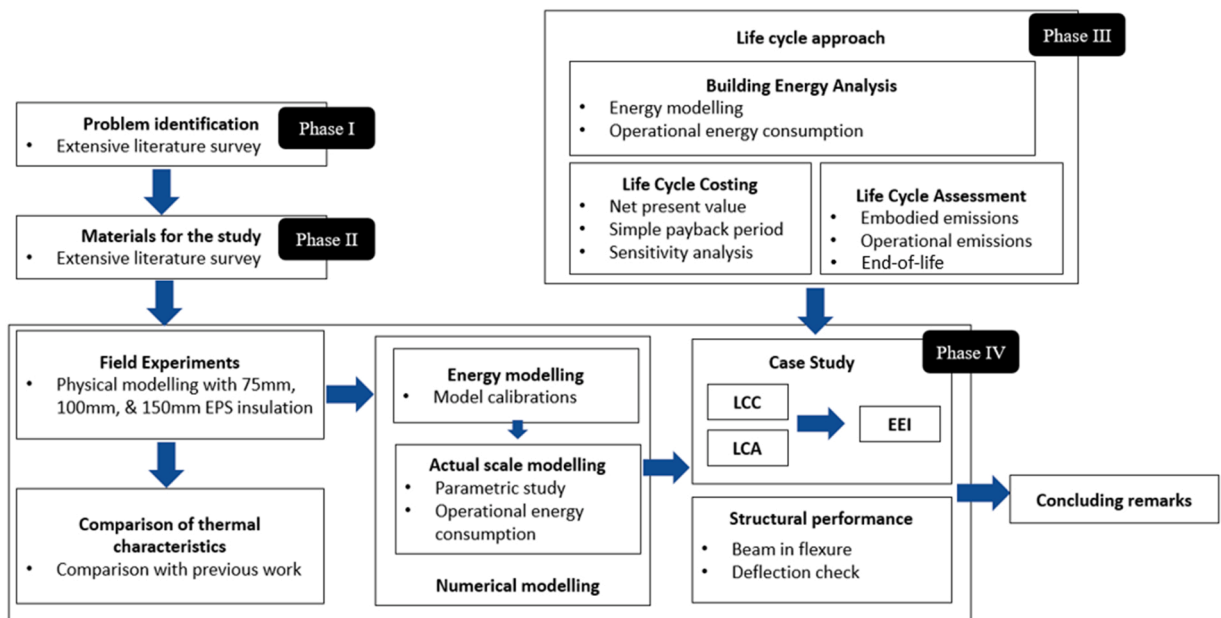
Problem identification
• Extensive literature survey

Phase I

Materials for the study
• Extensive literature survey

Phase II

Life cycle approach

Phase III

Building Energy Analysis
• Energy modelling
• Operational energy consumption

Life Cycle Costing
• Net present value
• Simple payback period
• Sensitivity analysis

Life Cycle Assessment
• Embodied emissions
• Operational emissions
• End-of-life

Field Experiments
• Physical modelling with 75mm, 100mm, & 150mm EPS insulation

Comparison of thermal characteristics
• Comparison with previous work

Energy modelling
• Model calibrations

Actual scale modelling
• Parametric study
• Operational energy consumption

Numerical modelling

Case Study

Phase IV

LCC

LCA

EEI

Structural performance
• Beam in flexure
• Deflection check

Concluding remarks